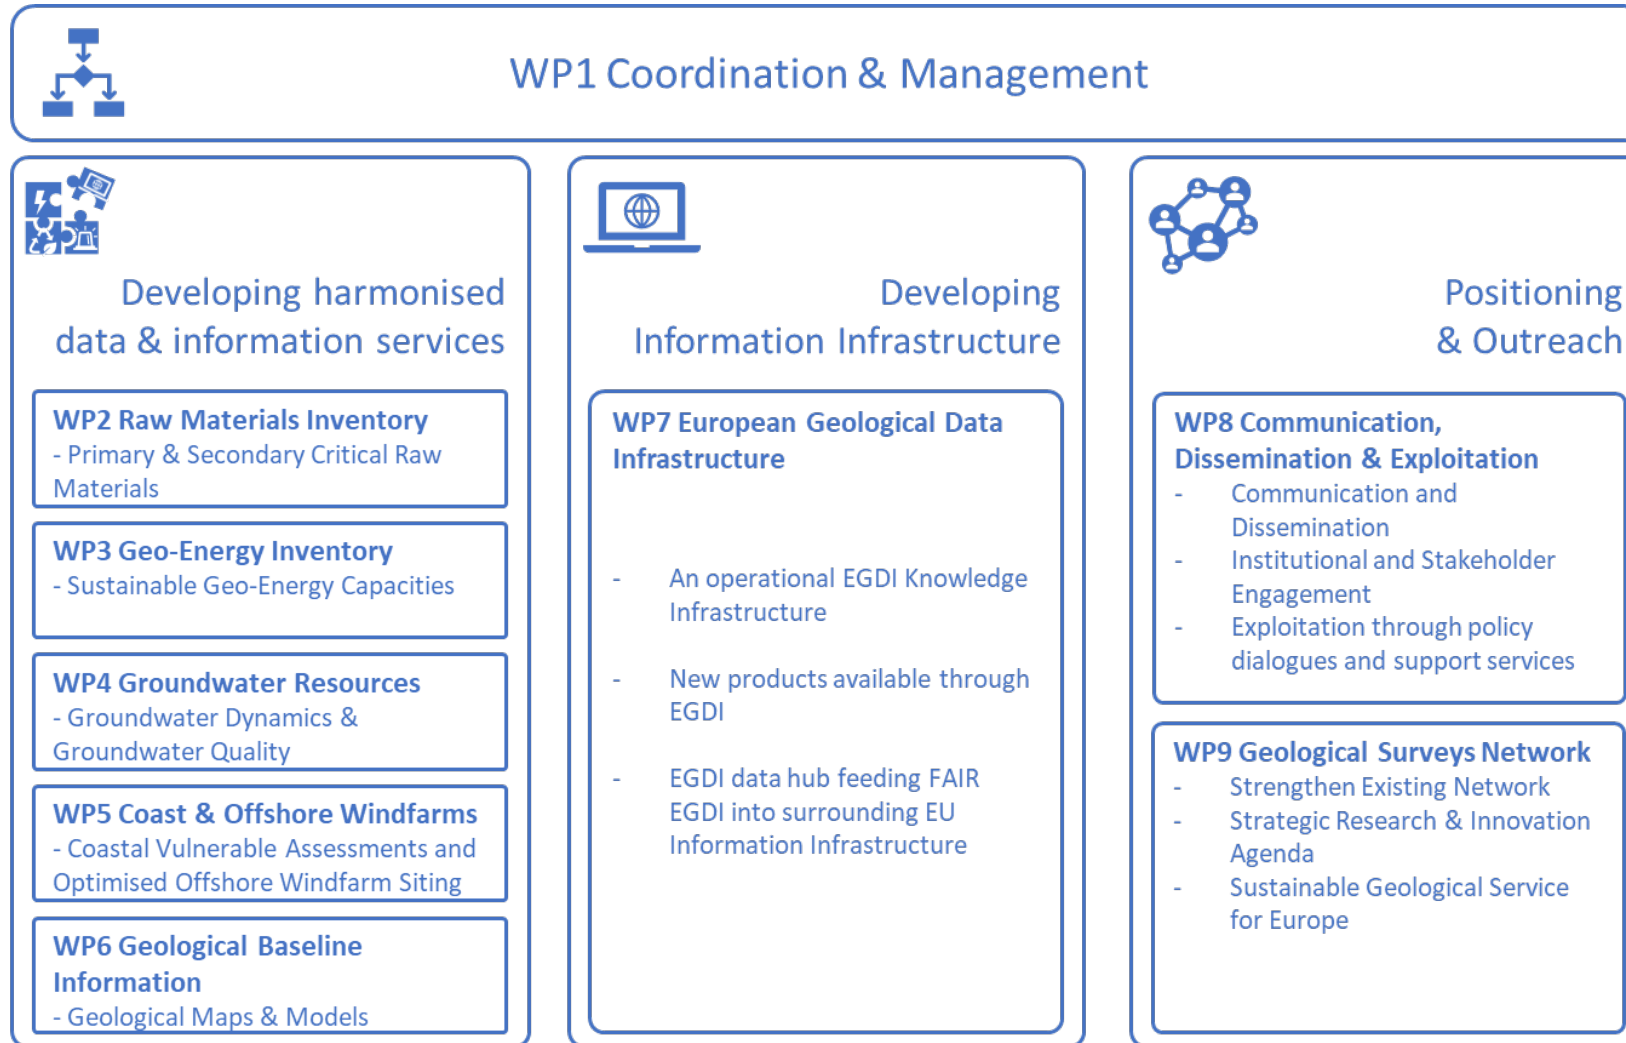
WP1 Coordination & Management

Developing harmonised data & information services

WP2 Raw Materials Inventory
- Primary & Secondary Critical Raw Materials

WP3 Geo-Energy Inventory
- Sustainable Geo-Energy Capacities

WP4 Groundwater Resources
- Groundwater Dynamics & Groundwater Quality

WP5 Coast & Offshore Windfarms
- Coastal Vulnerable Assessments and Optimised Offshore Windfarm Siting

WP6 Geological Baseline Information
- Geological Maps & Models

Developing Information Infrastructure

WP7 European Geological Data Infrastructure

- An operational EGDI Knowledge Infrastructure

- New products available through EGDI

- EGDI data hub feeding FAIR EGDI into surrounding EU Information Infrastructure

Positioning & Outreach

WP8 Communication, Dissemination & Exploitation
- Communication and Dissemination
- Institutional and Stakeholder Engagement
- Exploitation through policy dialogues and support services

WP9 Geological Surveys Network
- Strengthen Existing Network
- Strategic Research & Innovation Agenda
- Sustainable Geological Service for Europe